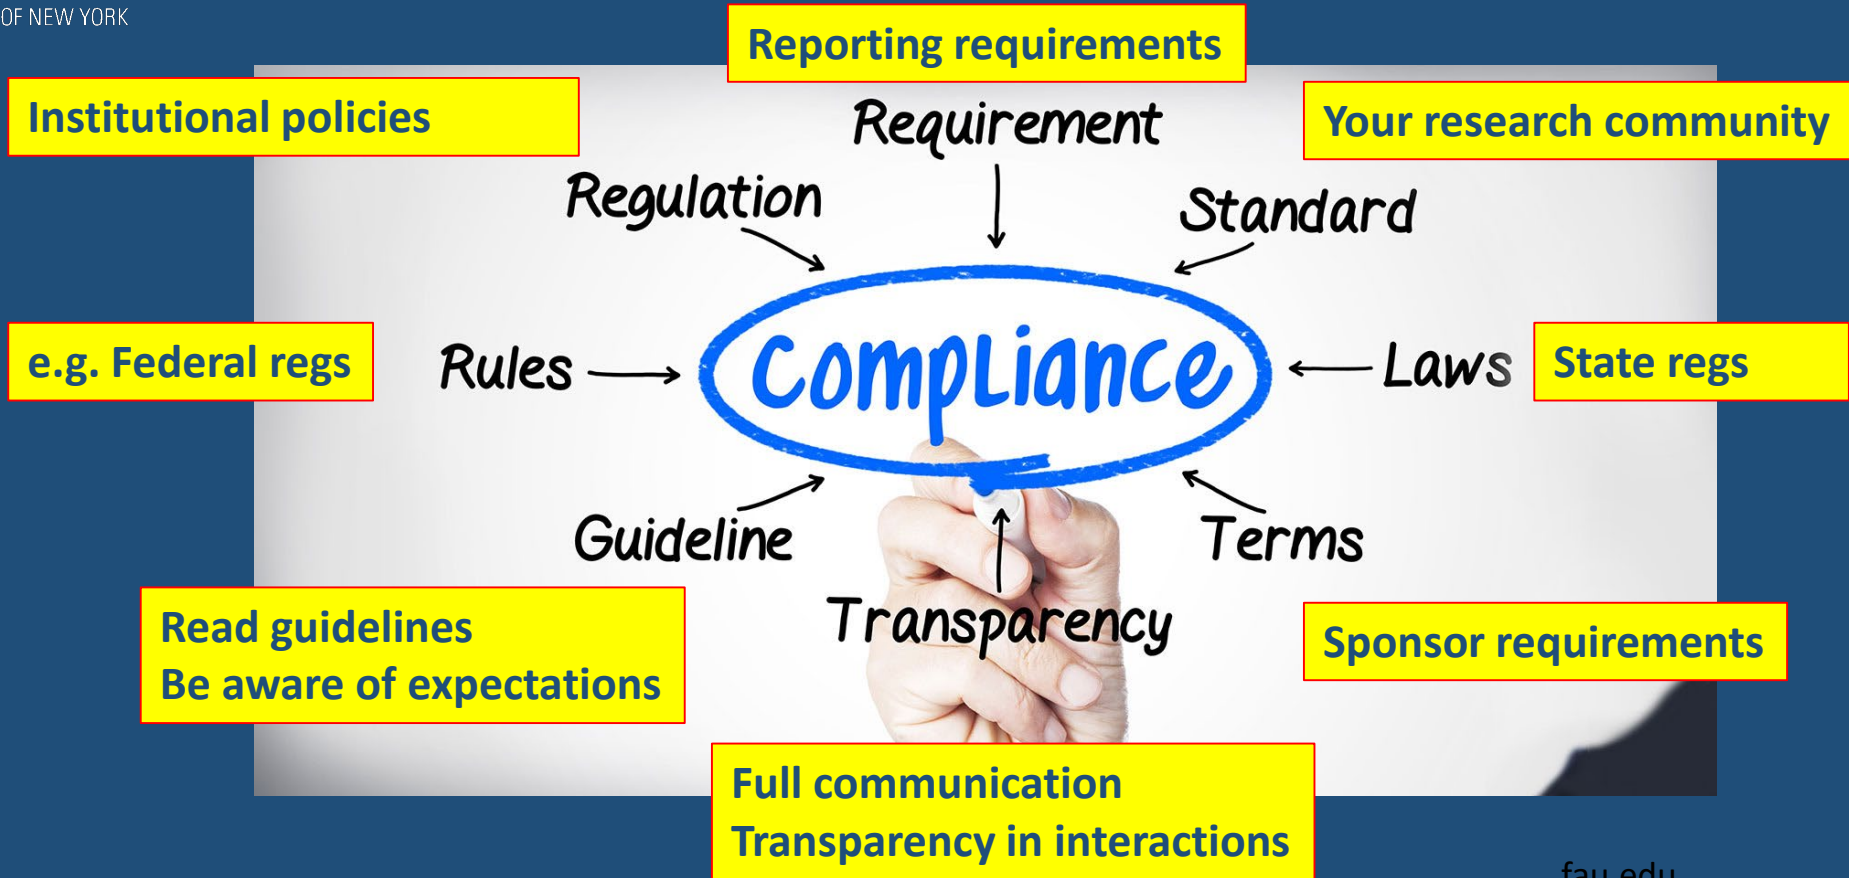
OF NEW YORK

Reporting requirements

Institutional policies

Requirement

Your research community

Regulation

Standard

e.g. Federal regs

Rules

Compliance

Laws

State regs

Guideline

Terms

Read guidelines
Be aware of expectations

Transparency

Sponsor requirements

Full communication
Transparency in interactions

fau.edu